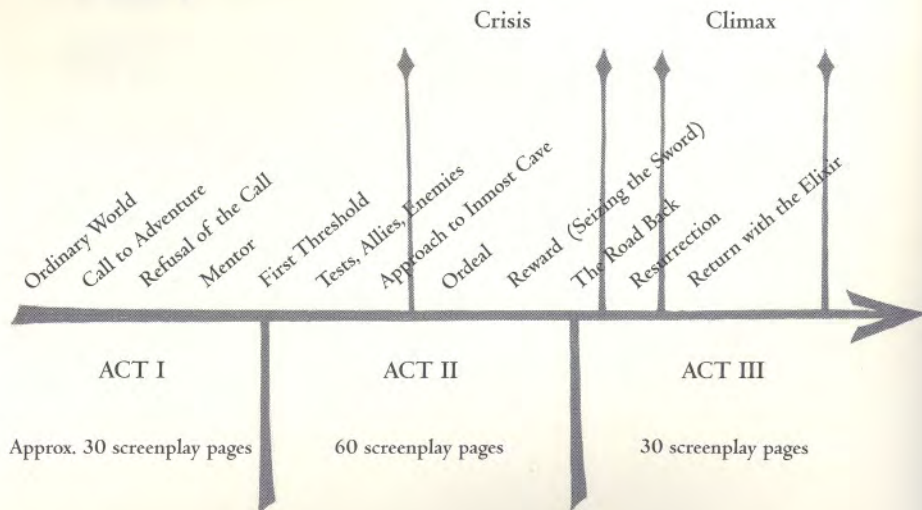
Crisis

Climax

Ordinary World

Call to Adventure

Refusal of the Call

Mentor

First Threshold

Tests, Allies, Enemies

Approach to Inmost Cave

Ordeal

Reward (Seizing the Sword)

The Road Back

Resurrection

Return with the Elixir

ACT I

Approx. 30 screenplay pages

ACT II

60 screenplay pages

ACT III

30 screenplay pages